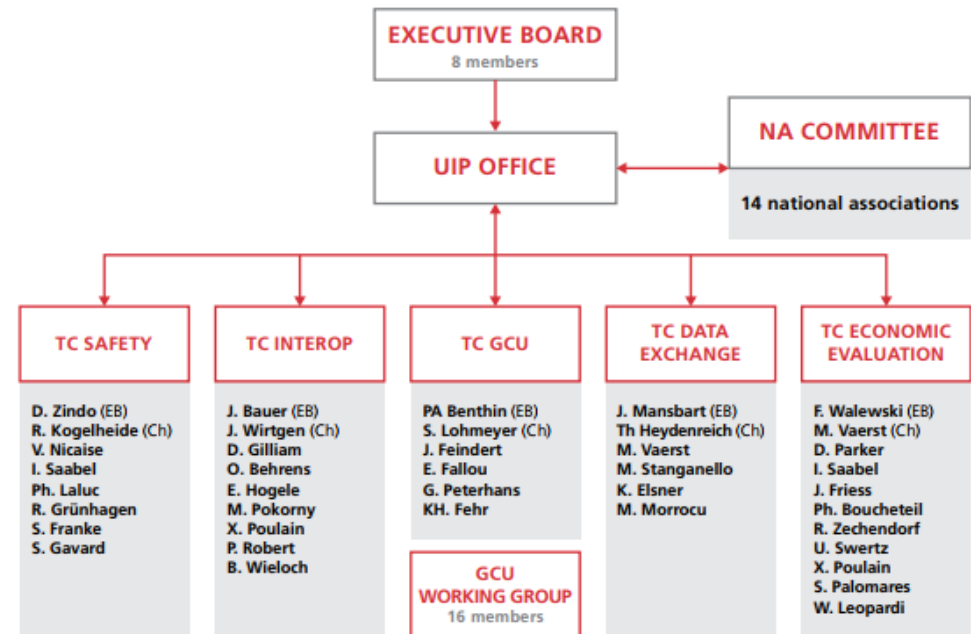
EXECUTIVE BOARD
8 members

UIP OFFICE

NA COMMITTEE

14 national associations

TC SAFETY

D. Zindo (EB)
R. Kogelheide (Ch)
V. Nicaise
I. Saabel
Ph. Laluc
R. Grünhagen
S. Franke
S. Gavard

TC INTEROP

J. Bauer (EB)
J. Wirtgen (Ch)
D. Gilliam
O. Behrens
E. Hogele
M. Pokorny
X. Poulain
P. Robert
B. Wieloch

TC GCU

PA Benthin (EB)
S. Lohmeyer (Ch)
J. Feindert
E. Fallou
G. Peterhans
KH. Fehr

GCU WORKING GROUP
16 members

TC DATA EXCHANGE

J. Mansbart (EB)
Th Heydenreich (Ch)
M. Vaerst
M. Stanganello
K. Elsner
M. Morrocu

TC ECONOMIC EVALUATION

F. Walewski (EB)
M. Vaerst (Ch)
D. Parker
I. Saabel
J. Friess
Ph. Boucheteil
R. Zechendorf
U. Swertz
X. Poulain
S. Palomares
W. Leopardi